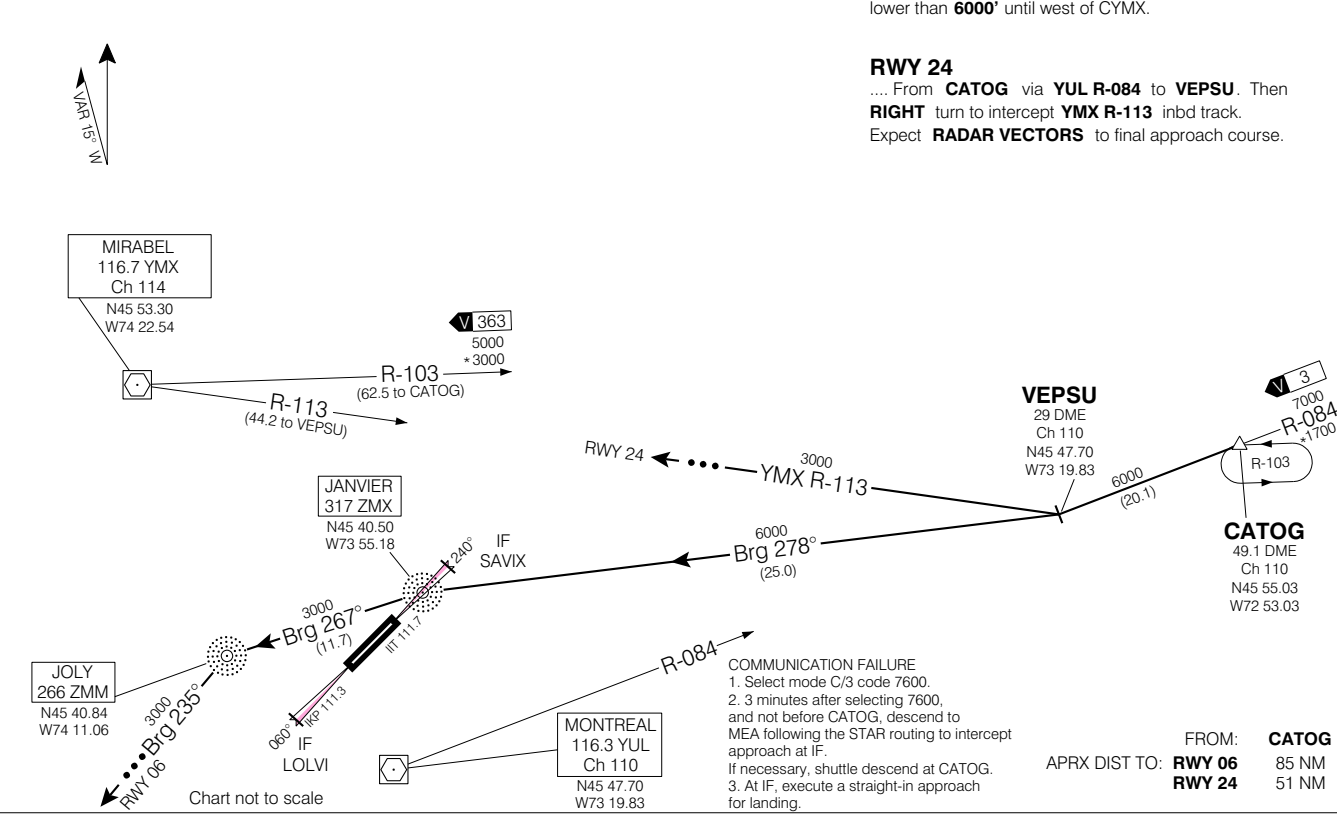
lower than **6000'** until west of CYMX.

**RWY 24**
.... From **CATOG** via **YUL R-084** to **VEPSU**. Then **RIGHT** turn to intercept **YMX R-113** inbd track. Expect **RADAR VECTORS** to final approach course.

VAR 15° W

MIRABEL
116.7 YMX
Ch 114
N45 53.30
W74 22.54

V 363
5000
*3000

R-103
(62.5 to CATOG)

R-113
(44.2 to VEPSU)

VEPSU
29 DME
Ch 110
N45 47.70
W73 19.83

V 3
7000
R-084
*1700

R-103

CATOG
49.1 DME
Ch 110
N45 55.03
W72 53.03

6000
(20.1)

RWY 24

3000
YMX R-113

JANVIER
317 ZMX
N45 40.50
W73 55.18

IF
SAVIX

240°

6000
Brg 278°
(25.0)

3000
Brg 267°
(11.7)

IIT 111.7

JOLY
266 ZMM
N45 40.84
W74 11.06

3000
Brg 235°
RWY 06

060°
IKP 111.3
IF
LOLVI

R-084

MONTREAL
116.3 YUL
Ch 110
N45 47.70
W73 19.83

Chart not to scale

COMMUNICATION FAILURE
1. Select mode C/3 code 7600.
2. 3 minutes after selecting 7600, and not before CATOG, descend to MEA following the STAR routing to intercept approach at IF.
If necessary, shuttle descend at CATOG.
3. At IF, execute a straight-in approach for landing.

| | FROM: | CATOG |
|---|---|---|
| APRX DIST TO: | RWY 06 | 85 NM |
| | RWY 24 | 51 NM |